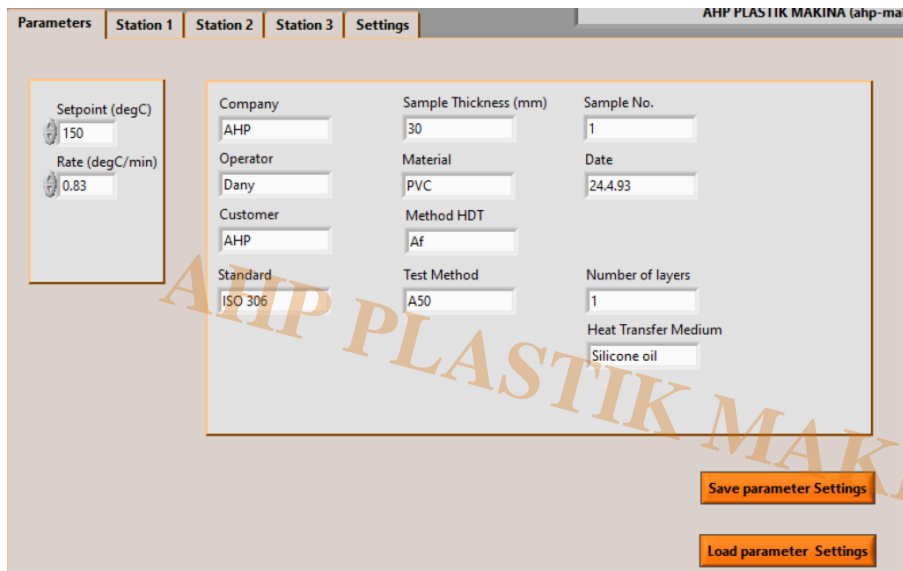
Parameters | Station 1 | Station 2 | Station 3 | Settings

AHP PLASTIK MAKINA (ahp-ma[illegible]

Setpoint (degC)
150
Rate (degC/min)
0.83

Company
AHP
Operator
Dany
Customer
AHP
Standard
ISO 306

Sample Thickness (mm)
30
Material
PVC
Method HDT
Af
Test Method
A50

Sample No.
1
Date
24.4.93
Number of layers
1
Heat Transfer Medium
Silicone oil

AHP PLASTIK MAKI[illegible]

Save parameter Settings

Load parameter Settings